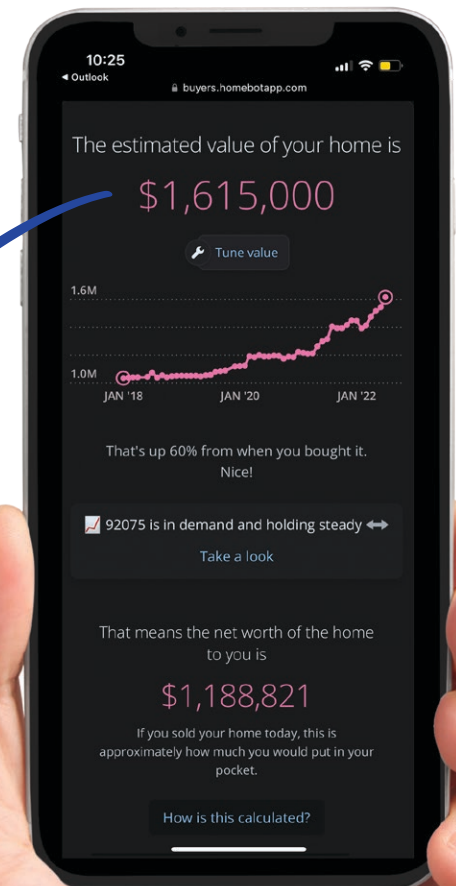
10:25
◂ Outlook
buyers.homebotapp.com

The estimated value of your home is

$1,615,000

Tune value

1.6M
1.0M
JAN '18
JAN '20
JAN '22

That's up 60% from when you bought it. Nice!

92075 is in demand and holding steady

Take a look

That means the net worth of the home to you is

$1,188,821

If you sold your home today, this is approximately how much you would put in your pocket.

How is this calculated?